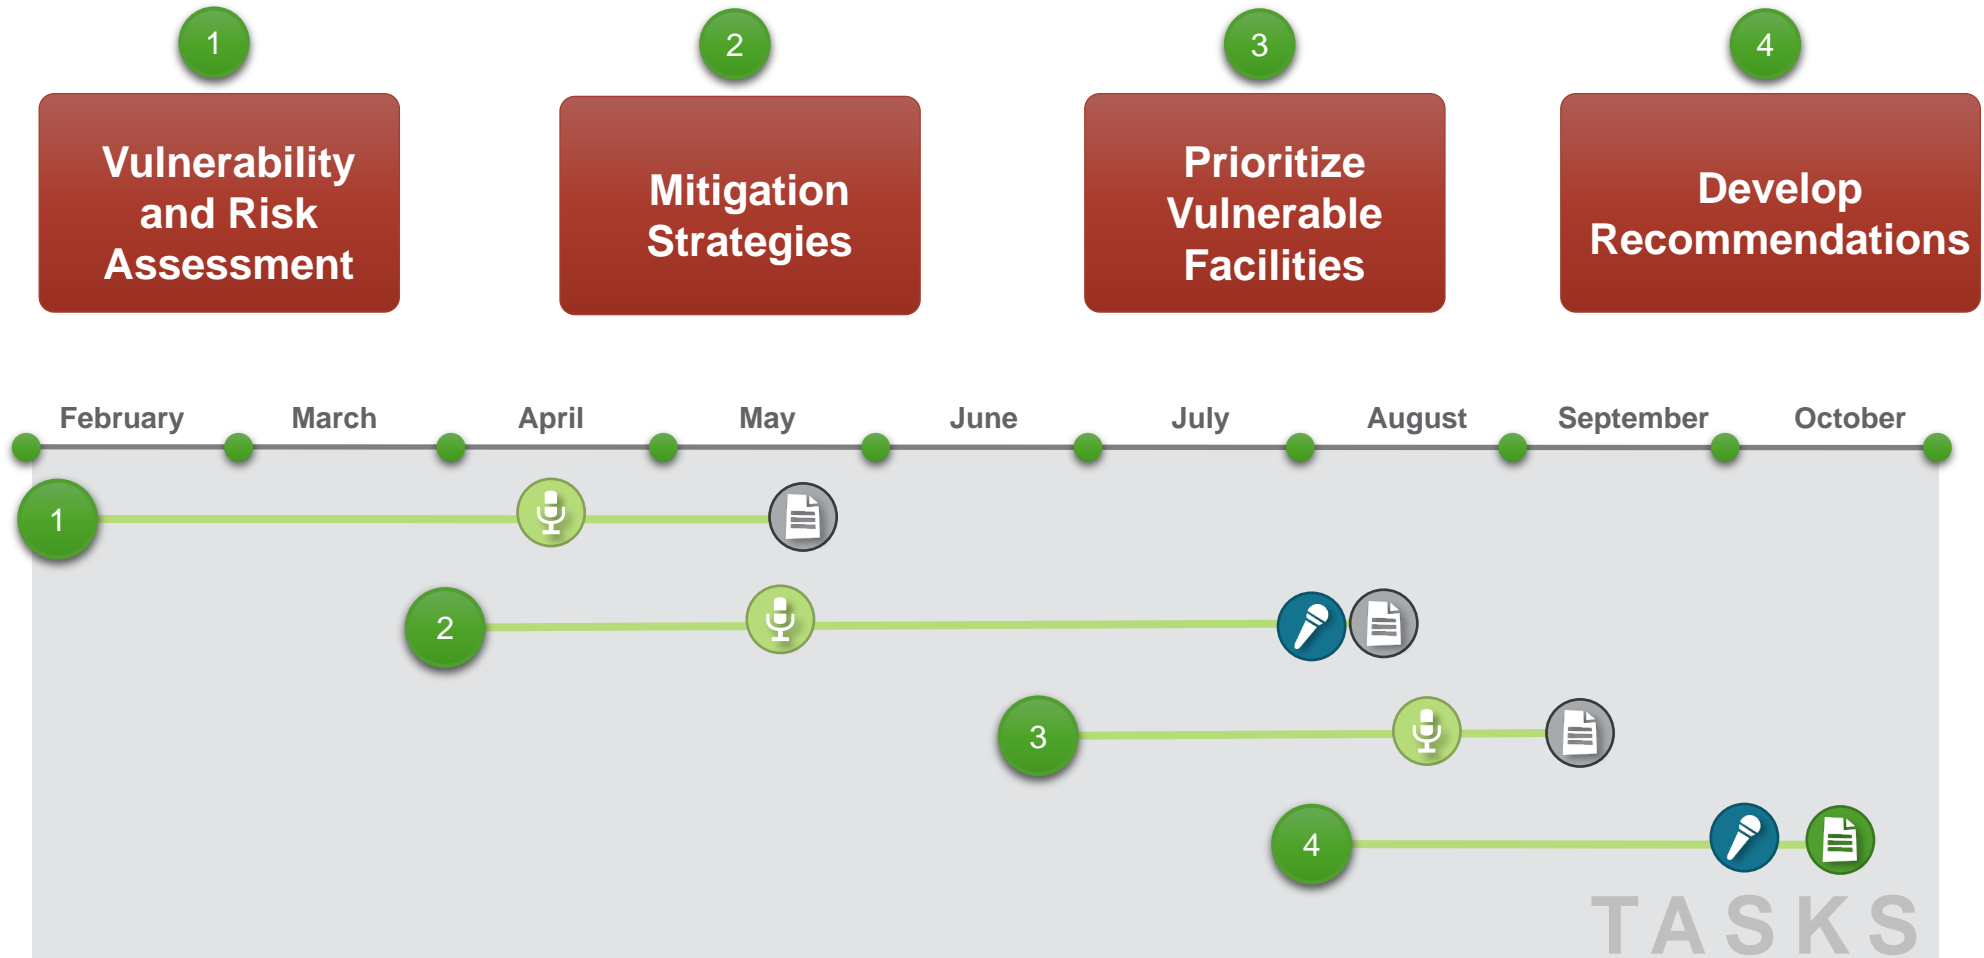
1
Vulnerability and Risk Assessment

2
Mitigation Strategies

3
Prioritize Vulnerable Facilities

4
Develop Recommendations

February March April May June July August September October

1

2

3

4

TASKS